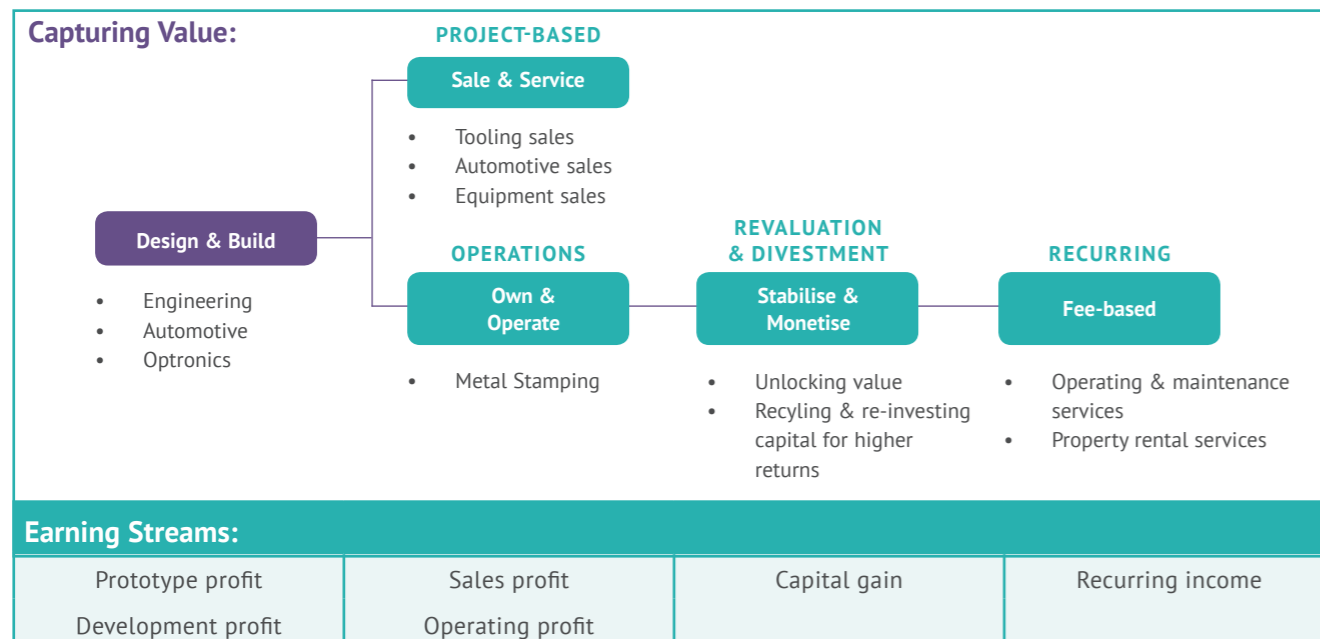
Capturing Value:

PROJECT-BASED

Sale & Service

- Tooling sales
- Automotive sales
- Equipment sales

Design & Build

- Engineering
- Automotive
- Optronics

OPERATIONS

Own & Operate

- Metal Stamping

REVALUATION & DIVESTMENT

Stabilise & Monetise

- Unlocking value
- Recyling & re-investing capital for higher returns

RECURRING

Fee-based

- Operating & maintenance services
- Property rental services

Earning Streams:

| Prototype profit | Sales profit | Capital gain | Recurring income |
|---|---|---|---|
| Development profit | Operating profit | | |